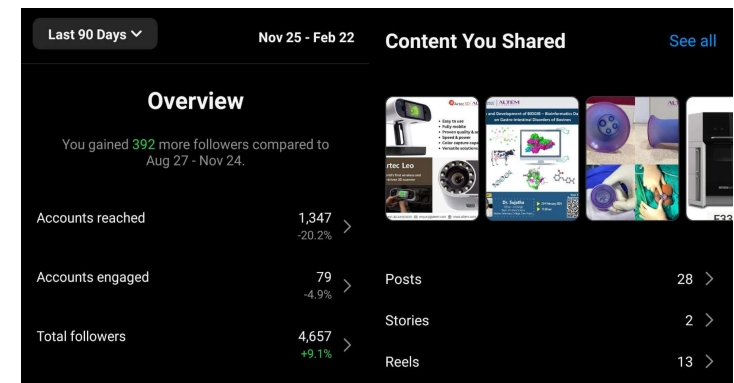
Last 90 Days

Nov 25 - Feb 22

Overview

You gained 392 more followers compared to Aug 27 - Nov 24.

Accounts reached 1,347 -20.2%

Accounts engaged 79 -4.9%

Total followers 4,657 +9.1%

Content You Shared

See all

rtec Leo

Easy to use
Fully mobile
Proven quality &
Speed & power
Color capture cap
Versatile solutions

AUTEM

Dr. Sujatha

Posts 28

Stories 2

Reels 13